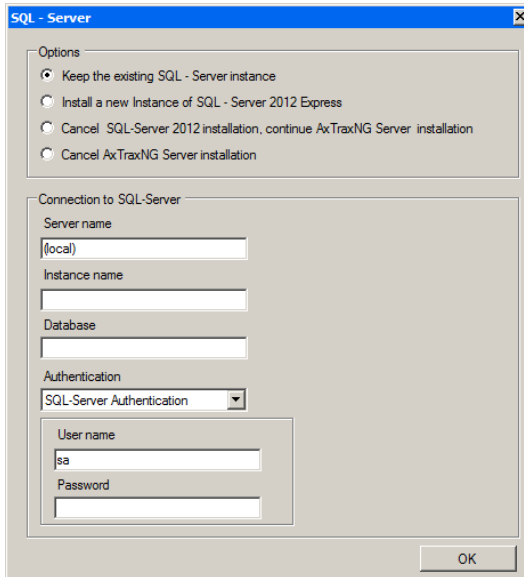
SQL - Server

Options

Keep the existing SQL - Server instance

Install a new Instance of SQL - Server 2012 Express

Cancel SQL-Server 2012 installation, continue AxTraxNG Server installation

Cancel AxTraxNG Server installation

Connection to SQL-Server

Server name

(local)

Instance name

Database

Authentication

SQL-Server Authentication

User name

sa

Password

OK